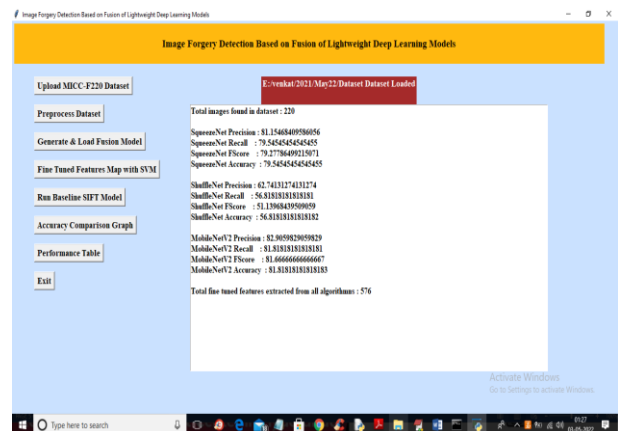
Image Forgery Detection Based on Fusion of Lightweight Deep Learning Models

Image Forgery Detection Based on Fusion of Lightweight Deep Learning Models

Upload MICC-F220 Dataset

Preprocess Dataset

Generate & Load Fusion Model

Fine Tuned Features Map with SVM

Run Baseline SIFT Model

Accuracy Comparison Graph

Performance Table

Exit

E:/venkat/2021/May22/Dataset Dataset Loaded

Total images found in dataset : 220

SqueezeNet Precision : 81.15468409586056
SqueezeNet Recall : 79.54545454545455
SqueezeNet FScore : 79.27786499215071
SqueezeNet Accuracy : 79.54545454545455

ShuffleNet Precision : 62.74131274131274
ShuffleNet Recall : 56.81818181818181
ShuffleNet FScore : 51.13968439509059
ShuffleNet Accuracy : 56.81818181818182

MobileNetV2 Precision : 82.9059829059829
MobileNetV2 Recall : 81.81818181818181
MobileNetV2 FScore : 81.66666666666667
MobileNetV2 Accuracy : 81.81818181818183

Total fine tuned features extracted from all algorithms : 576

Activate Windows
Go to Settings to activate Windows.

Type here to search

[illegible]